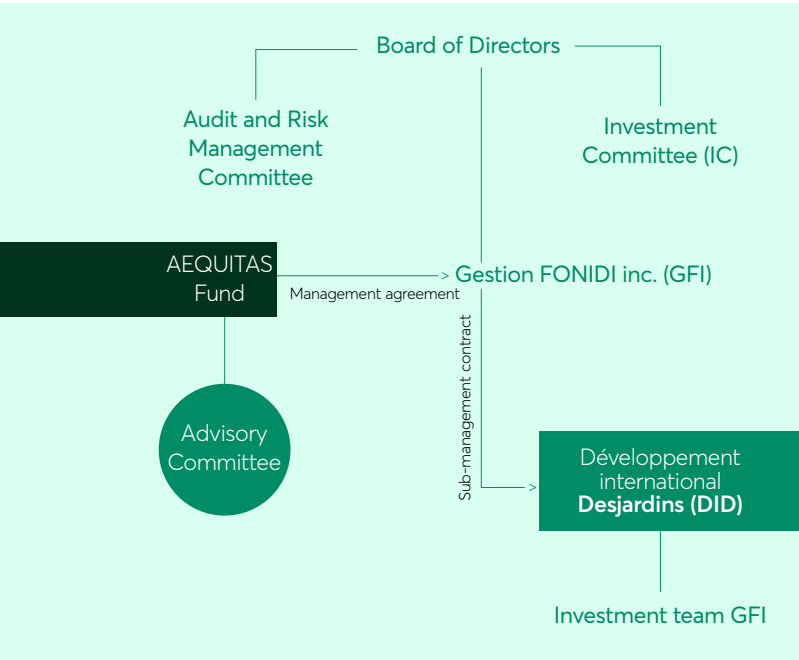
Board of Directors

Audit and Risk Management Committee

Investment Committee (IC)

AEQUITAS Fund

Management agreement

Gestion FONIDI inc. (GFI)

Sub-management contract

Advisory Committee

Développement international Desjardins (DID)

Investment team GFI